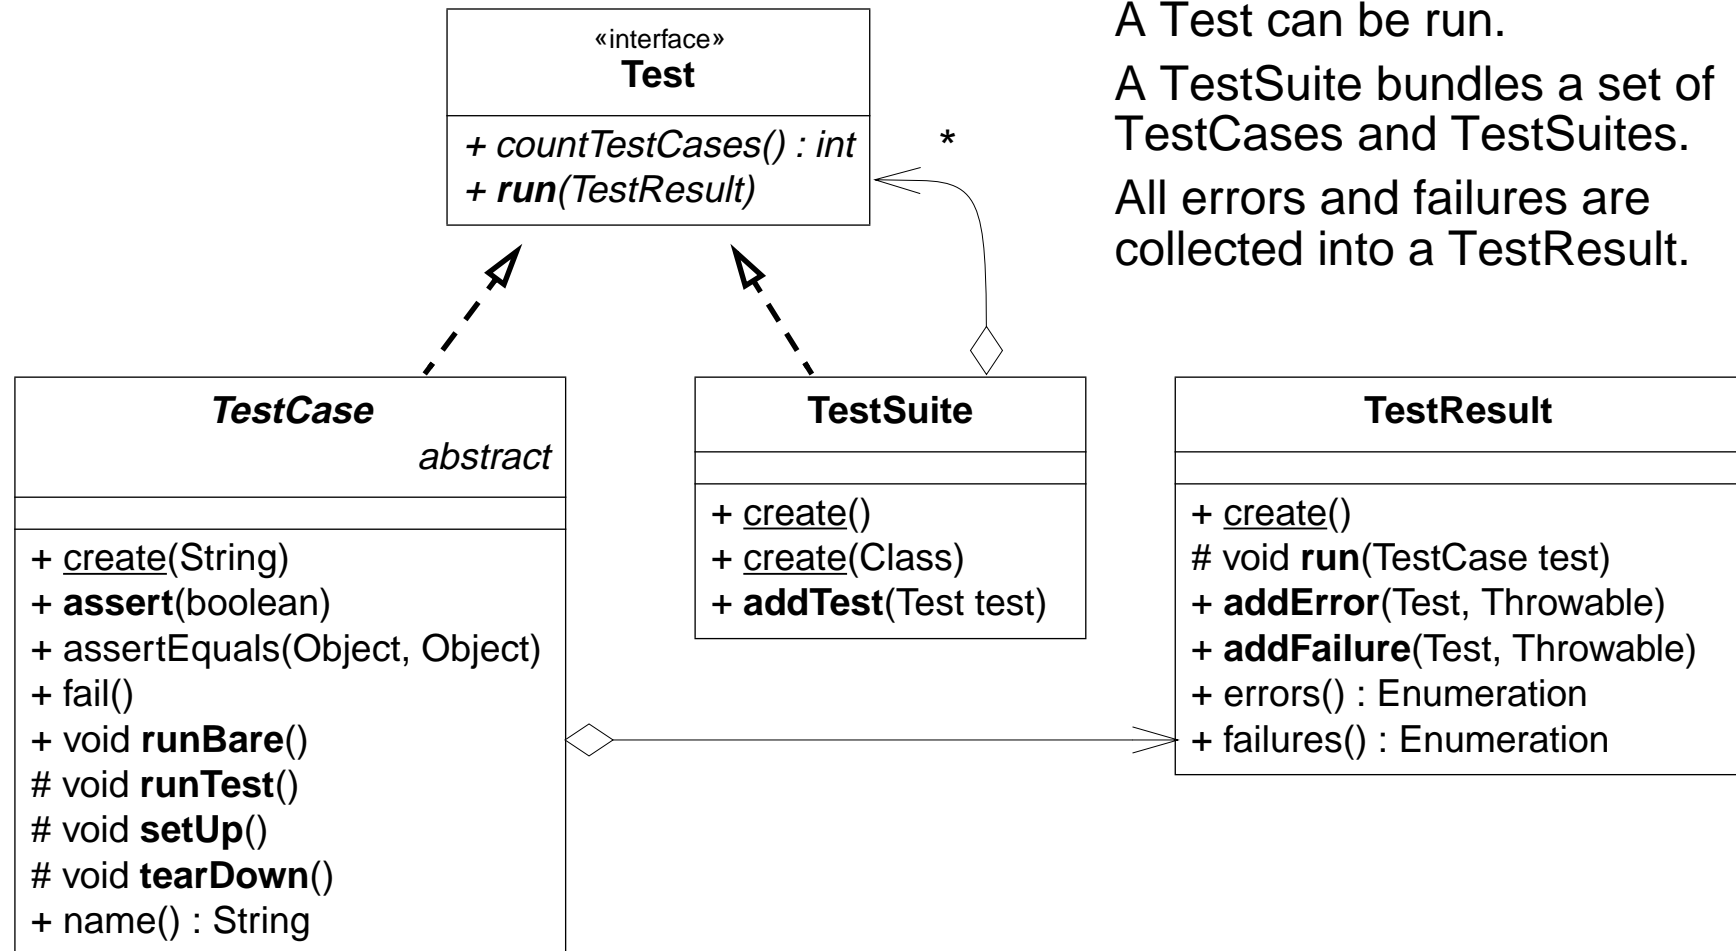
«interface»
Test

+ countTestCases() : int
+ run(TestResult)

*

A Test can be run.

A TestSuite bundles a set of TestCases and TestSuites.

All errors and failures are collected into a TestResult.

TestCase
abstract

+ create(String)
+ assert(boolean)
+ assertEquals(Object, Object)
+ fail()
+ void runBare()
# void runTest()
# void setUp()
# void tearDown()
+ name() : String

TestSuite

+ create()
+ create(Class)
+ addTest(Test test)

TestResult

+ create()
# void run(TestCase test)
+ addError(Test, Throwable)
+ addFailure(Test, Throwable)
+ errors() : Enumeration
+ failures() : Enumeration